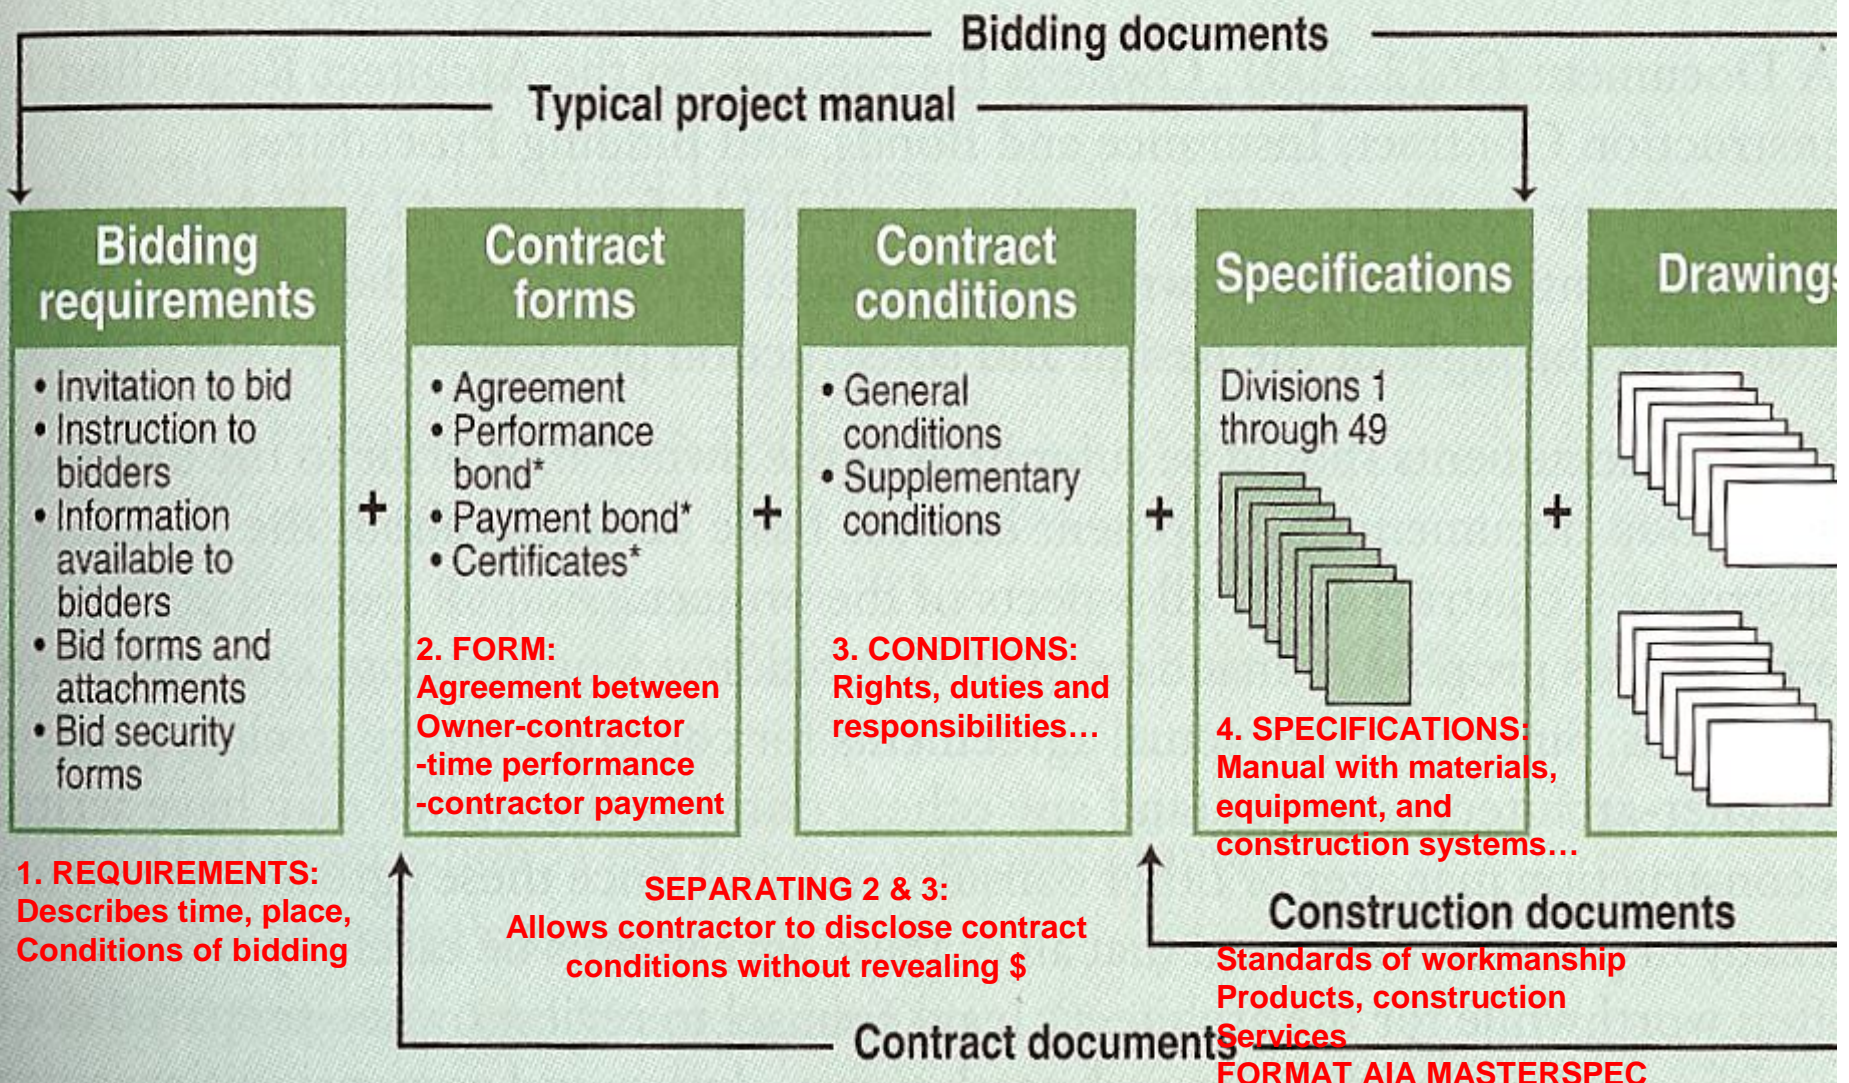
Bidding documents

Typical project manual

Bidding requirements

• Invitation to bid
• Instruction to bidders
• Information available to bidders
• Bid forms and attachments
• Bid security forms

+

Contract forms

• Agreement
• Performance bond*
• Payment bond*
• Certificates*

+

Contract conditions

• General conditions
• Supplementary conditions

+

Specifications

Divisions 1 through 49

+

Drawing

2. FORM:
Agreement between Owner-contractor
-time performance
-contractor payment

3. CONDITIONS:
Rights, duties and responsibilities…

4. SPECIFICATIONS:
Manual with materials, equipment, and construction systems…

1. REQUIREMENTS:
Describes time, place, Conditions of bidding

SEPARATING 2 & 3:
Allows contractor to disclose contract conditions without revealing $

Construction documents

Standards of workmanship
Products, construction
Services
FORMAT AIA MASTERSPEC

Contract documents